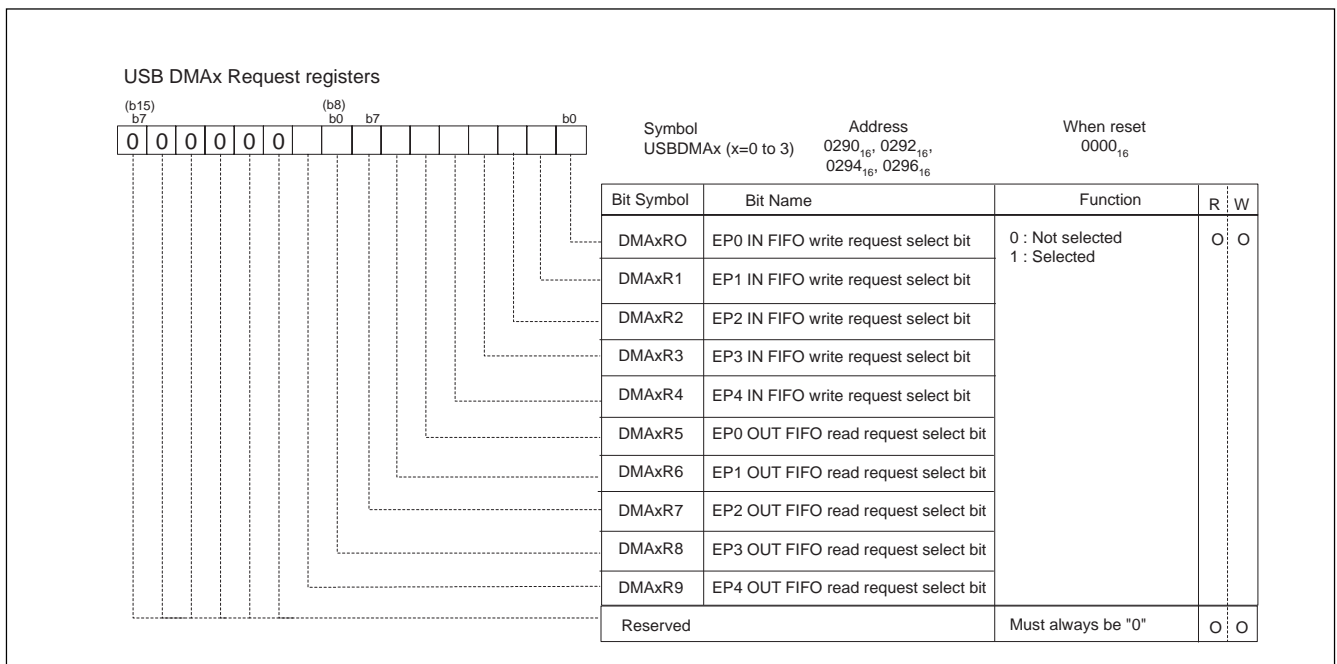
USB DMAx Request registers

(b15) b7 (b8) b0 b7 b0

0 0 0 0 0 0

Symbol
USBDMAx (x=0 to 3)

Address
$0290_{16}$, $0292_{16}$, $0294_{16}$, $0296_{16}$

When reset
$0000_{16}$

| Bit Symbol | Bit Name | Function | R | W |
|---|---|---|---|---|
| DMAxRO | EP0 IN FIFO write request select bit | 0 : Not selected<br>1 : Selected | O | O |
| DMAxR1 | EP1 IN FIFO write request select bit | | | |
| DMAxR2 | EP2 IN FIFO write request select bit | | | |
| DMAxR3 | EP3 IN FIFO write request select bit | | | |
| DMAxR4 | EP4 IN FIFO write request select bit | | | |
| DMAxR5 | EP0 OUT FIFO read request select bit | | | |
| DMAxR6 | EP1 OUT FIFO read request select bit | | | |
| DMAxR7 | EP2 OUT FIFO read request select bit | | | |
| DMAxR8 | EP3 OUT FIFO read request select bit | | | |
| DMAxR9 | EP4 OUT FIFO read request select bit | | | |
| Reserved | | Must always be "0" | O | O |